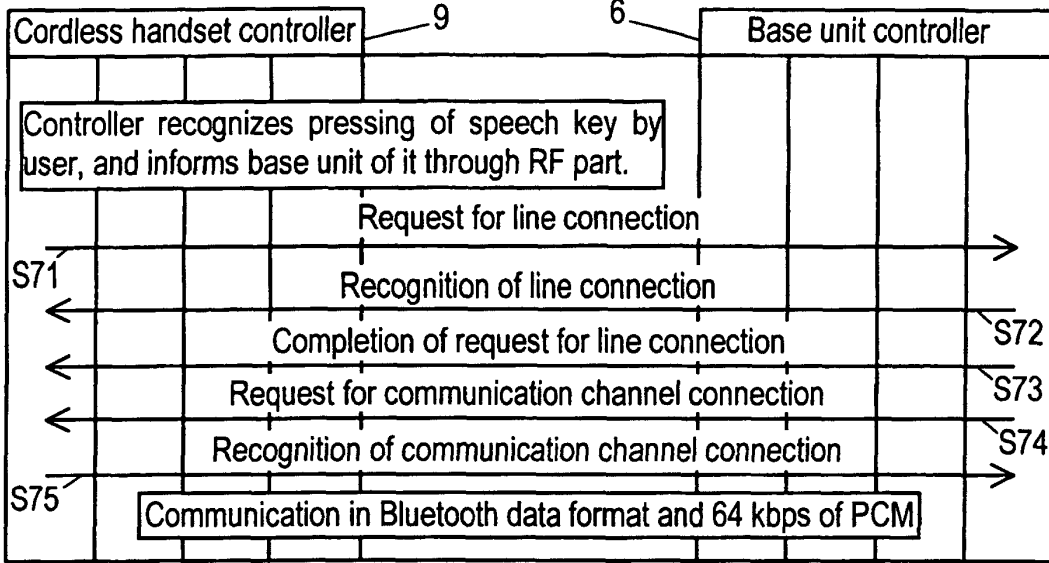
Cordless handset controller
9
6
Base unit controller

Controller recognizes pressing of speech key by user, and informs base unit of it through RF part.

Request for line connection
S71
Recognition of line connection
S72
Completion of request for line connection
S73
Request for communication channel connection
S74
Recognition of communication channel connection
S75
Communication in Bluetooth data format and 64 kbps of PCM